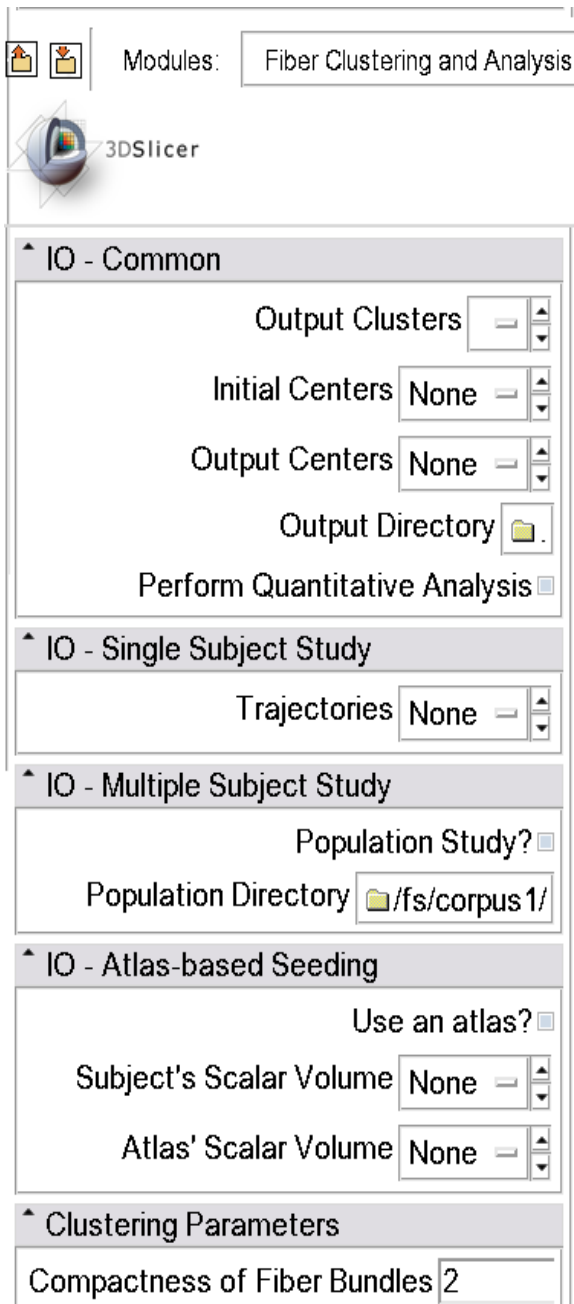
Modules: Fiber Clustering and Analysis

3DSlicer

IO - Common

Output Clusters

Initial Centers None

Output Centers None

Output Directory .

Perform Quantitative Analysis

IO - Single Subject Study

Trajectories None

IO - Multiple Subject Study

Population Study?

Population Directory /fs/corpus1/

IO - Atlas-based Seeding

Use an atlas?

Subject's Scalar Volume None

Atlas' Scalar Volume None

Clustering Parameters

Compactness of Fiber Bundles 2